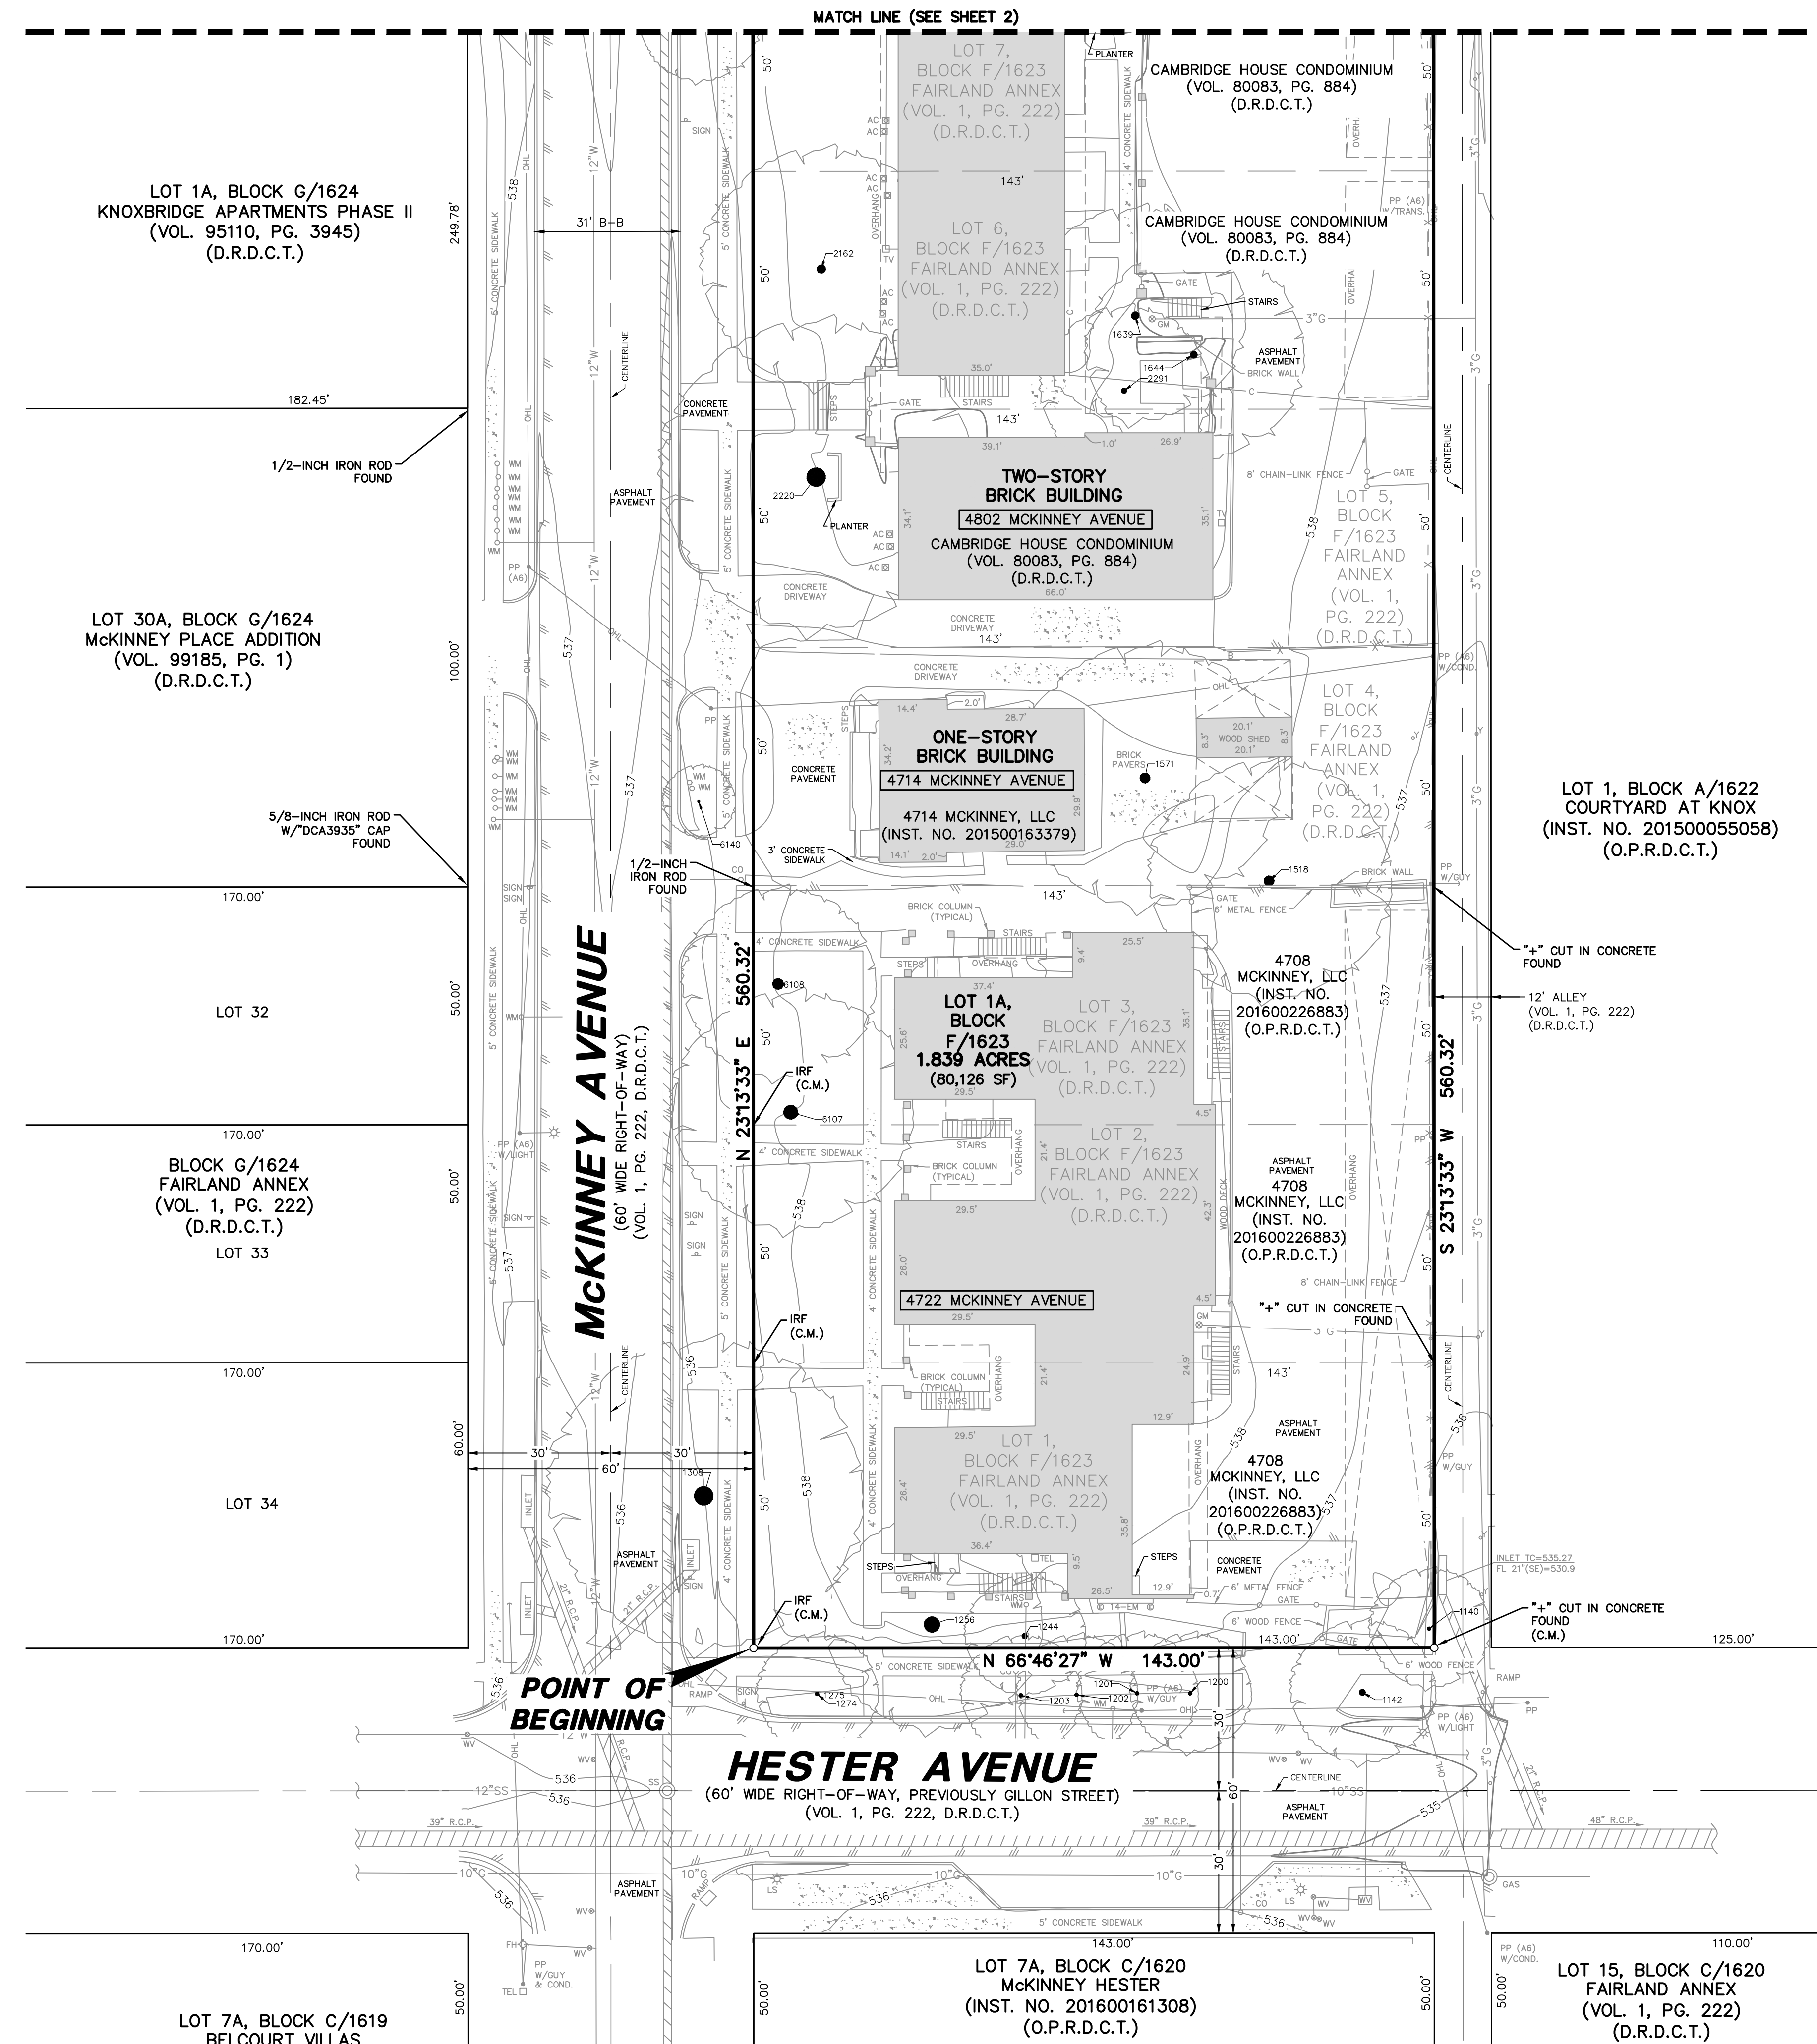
MATCH LINE (SEE SHEET 2)

LOT 1A, BLOCK G/1624
KNOXBRIDGE APARTMENTS PHASE II
(VOL. 95110, PG. 3945)
(D.R.D.C.T.)

249.78'

31' B-B

182.45'

1/2-INCH IRON ROD FOUND

LOT 30A, BLOCK G/1624
McKINNEY PLACE ADDITION
(VOL. 99185, PG. 1)
(D.R.D.C.T.)

100.00'

5/8-INCH IRON ROD W/"DCA3935" CAP FOUND

170.00'

LOT 32

50.00'

170.00'

BLOCK G/1624
FAIRLAND ANNEX
(VOL. 1, PG. 222)
(D.R.D.C.T.)
LOT 33

50.00'

170.00'

LOT 34

60.00'

30'
30'
60'

170.00'

McKINNEY AVENUE
(60' WIDE RIGHT-OF-WAY)
(VOL. 1, PG. 222, D.R.D.C.T.)

1/2-INCH IRON ROD FOUND

N 23°13'33" E 560.32'

IRF (C.M.)
IRF (C.M.)
IRF (C.M.)

POINT OF BEGINNING

LOT 7,
BLOCK F/1623
FAIRLAND ANNEX
(VOL. 1, PG. 222)
(D.R.D.C.T.)

143'

LOT 6,
BLOCK F/1623
FAIRLAND ANNEX
(VOL. 1, PG. 222)
(D.R.D.C.T.)

CAMBRIDGE HOUSE CONDOMINIUM
(VOL. 80083, PG. 884)
(D.R.D.C.T.)

CAMBRIDGE HOUSE CONDOMINIUM
(VOL. 80083, PG. 884)
(D.R.D.C.T.)

STAIRS
GATE
ASPHALT PAVEMENT
BRICK WALL

143'

TWO-STORY
BRICK BUILDING
4802 MCKINNEY AVENUE
CAMBRIDGE HOUSE CONDOMINIUM
(VOL. 80083, PG. 884)
(D.R.D.C.T.)

8' CHAIN-LINK FENCE
GATE

LOT 5,
BLOCK
F/1623
FAIRLAND
ANNEX
(VOL. 1,
PG. 222)
(D.R.D.C.T.)

CONCRETE DRIVEWAY
143'

ONE-STORY
BRICK BUILDING
4714 MCKINNEY AVENUE
4714 MCKINNEY, LLC
(INST. NO. 201500163379)

WOOD SHED

LOT 4,
BLOCK
F/1623
FAIRLAND
ANNEX
(VOL. 1,
PG. 222)
(D.R.D.C.T.)

143'

LOT 1, BLOCK A/1622
COURTYARD AT KNOX
(INST. NO. 201500055058)
(O.P.R.D.C.T.)

"+" CUT IN CONCRETE FOUND

12' ALLEY
(VOL. 1, PG. 222)
(D.R.D.C.T.)

LOT 1A,
BLOCK
F/1623
1.839 ACRES
(80,126 SF)

LOT 3,
BLOCK F/1623
FAIRLAND ANNEX
(VOL. 1, PG. 222)
(D.R.D.C.T.)

4708
MCKINNEY, LLC
(INST. NO.
201600226883)
(O.P.R.D.C.T.)

LOT 2,
BLOCK F/1623
FAIRLAND ANNEX
(VOL. 1, PG. 222)
(D.R.D.C.T.)

4708
MCKINNEY, LLC
(INST. NO.
201600226883)
(O.P.R.D.C.T.)

4722 MCKINNEY AVENUE

"+" CUT IN CONCRETE FOUND

143'

LOT 1,
BLOCK F/1623
FAIRLAND ANNEX
(VOL. 1, PG. 222)
(D.R.D.C.T.)

4708
MCKINNEY, LLC
(INST. NO.
201600226883)
(O.P.R.D.C.T.)

S 23°13'33" W 560.32'

"+" CUT IN CONCRETE FOUND (C.M.)

143.00'
N 66°46'27" W 143.00'

125.00'

HESTER AVENUE
(60' WIDE RIGHT-OF-WAY, PREVIOUSLY GILLON STREET)
(VOL. 1, PG. 222, D.R.D.C.T.)

170.00'

LOT 7A, BLOCK C/1619
BELCOURT VILLAS

143.00'
LOT 7A, BLOCK C/1620
McKINNEY HESTER
(INST. NO. 201600161308)
(O.P.R.D.C.T.)

110.00'
LOT 15, BLOCK C/1620
FAIRLAND ANNEX
(VOL. 1, PG. 222)
(D.R.D.C.T.)